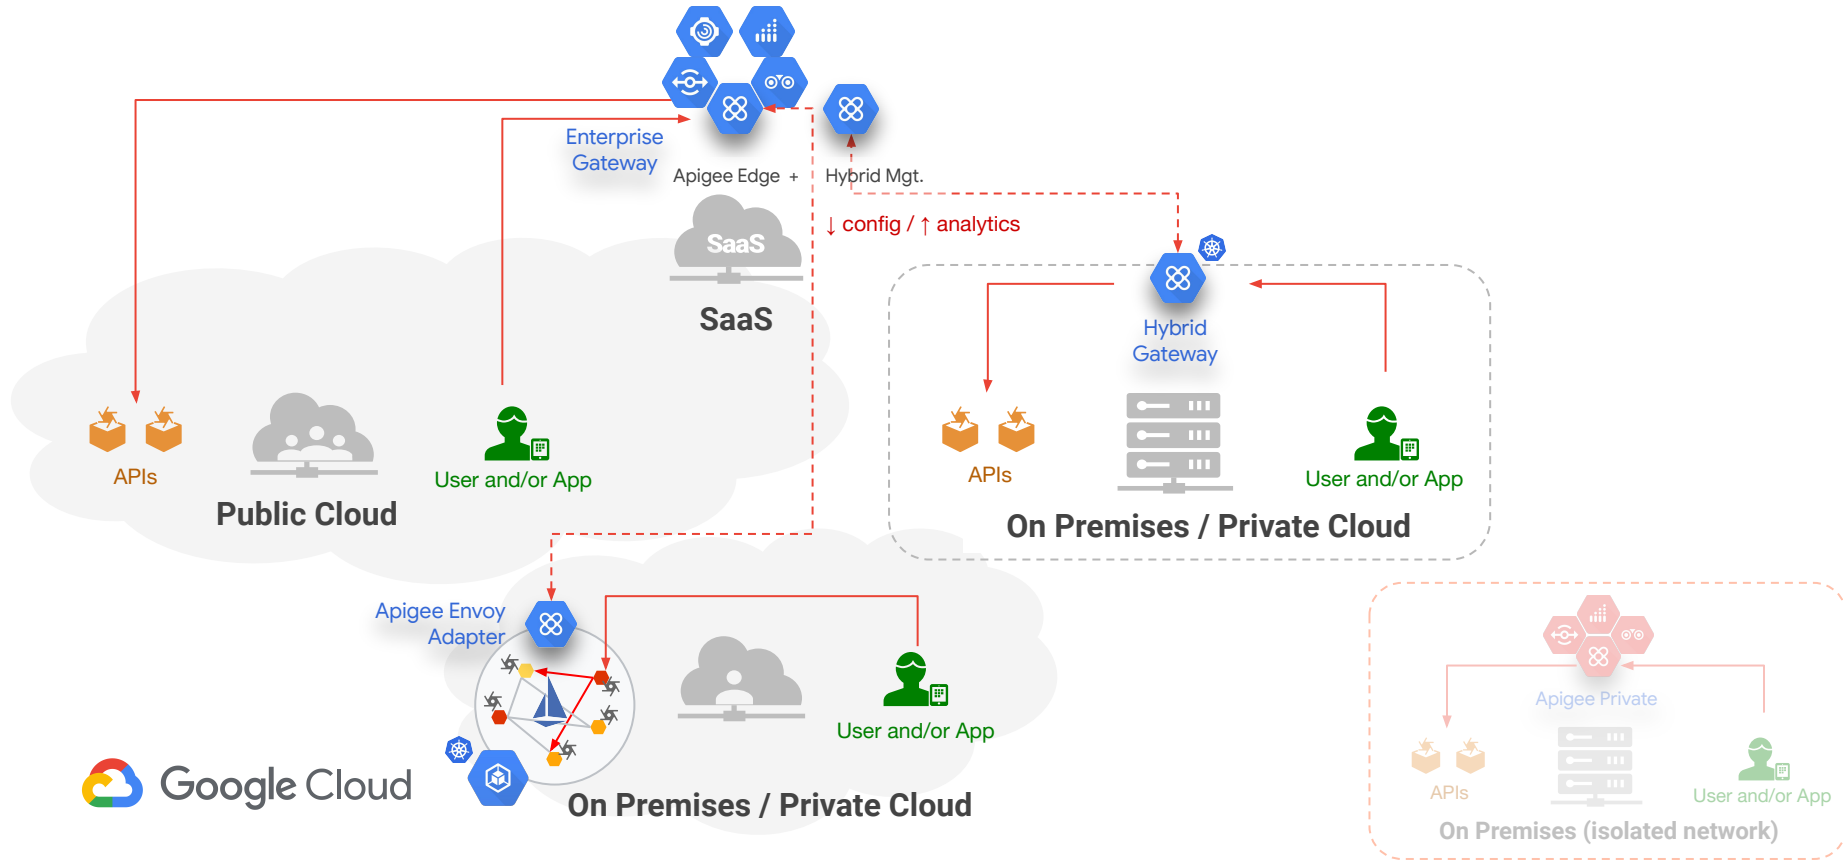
Enterprise Gateway

Apigee Edge +

Hybrid Mgt.

↓ config / ↑ analytics

SaaS

SaaS

APIs

Public Cloud

User and/or App

Hybrid Gateway

APIs

User and/or App

On Premises / Private Cloud

Apigee Envoy Adapter

User and/or App

Google Cloud

On Premises / Private Cloud

Apigee Private

APIs

User and/or App

On Premises (isolated network)